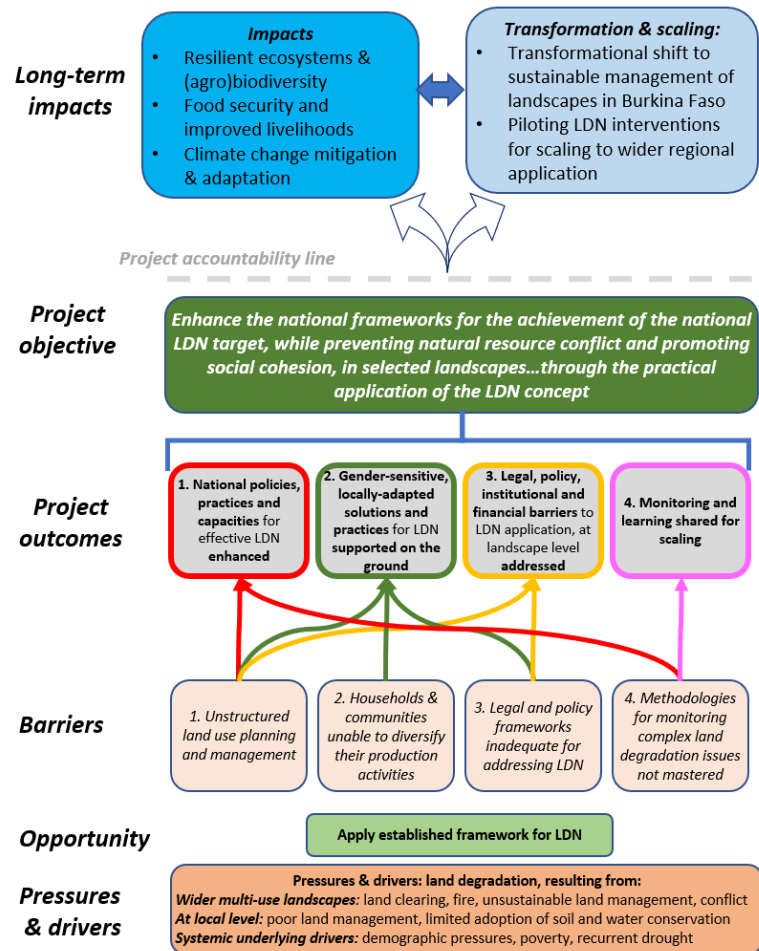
Long-term impacts

Impacts
- Resilient ecosystems & (agro)biodiversity
- Food security and improved livelihoods
- Climate change mitigation & adaptation

Transformation & scaling:
- Transformational shift to sustainable management of landscapes in Burkina Faso
- Piloting LDN interventions for scaling to wider regional application

Project accountability line

Project objective

Enhance the national frameworks for the achievement of the national LDN target, while preventing natural resource conflict and promoting social cohesion, in selected landscapes…through the practical application of the LDN concept

Project outcomes

1. National policies, practices and capacities for effective LDN enhanced

2. Gender-sensitive, locally-adapted solutions and practices for LDN supported on the ground

3. Legal, policy, institutional and financial barriers to LDN application, at landscape level addressed

4. Monitoring and learning shared for scaling

Barriers

1. Unstructured land use planning and management

2. Households & communities unable to diversify their production activities

3. Legal and policy frameworks inadequate for addressing LDN

4. Methodologies for monitoring complex land degradation issues not mastered

Opportunity

Apply established framework for LDN

Pressures & drivers

Pressures & drivers: land degradation, resulting from:
Wider multi-use landscapes: land clearing, fire, unsustainable land management, conflict
At local level: poor land management, limited adoption of soil and water conservation
Systemic underlying drivers: demographic pressures, poverty, recurrent drought